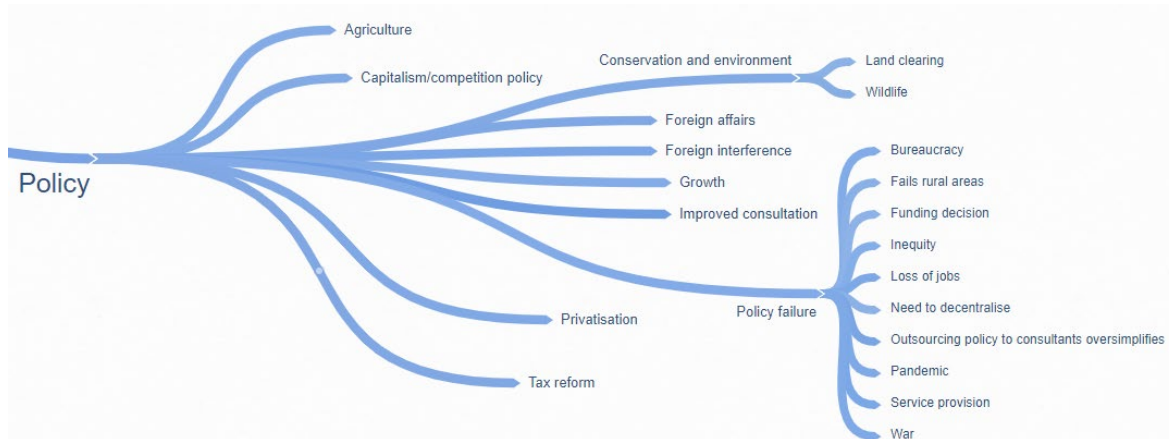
Policy

Agriculture

Capitalism/competition policy

Conservation and environment

Land clearing

Wildlife

Foreign affairs

Foreign interference

Growth

Improved consultation

Privatisation

Tax reform

Policy failure

Bureaucracy

Fails rural areas

Funding decision

Inequity

Loss of jobs

Need to decentralise

Outsourcing policy to consultants oversimplifies

Pandemic

Service provision

War